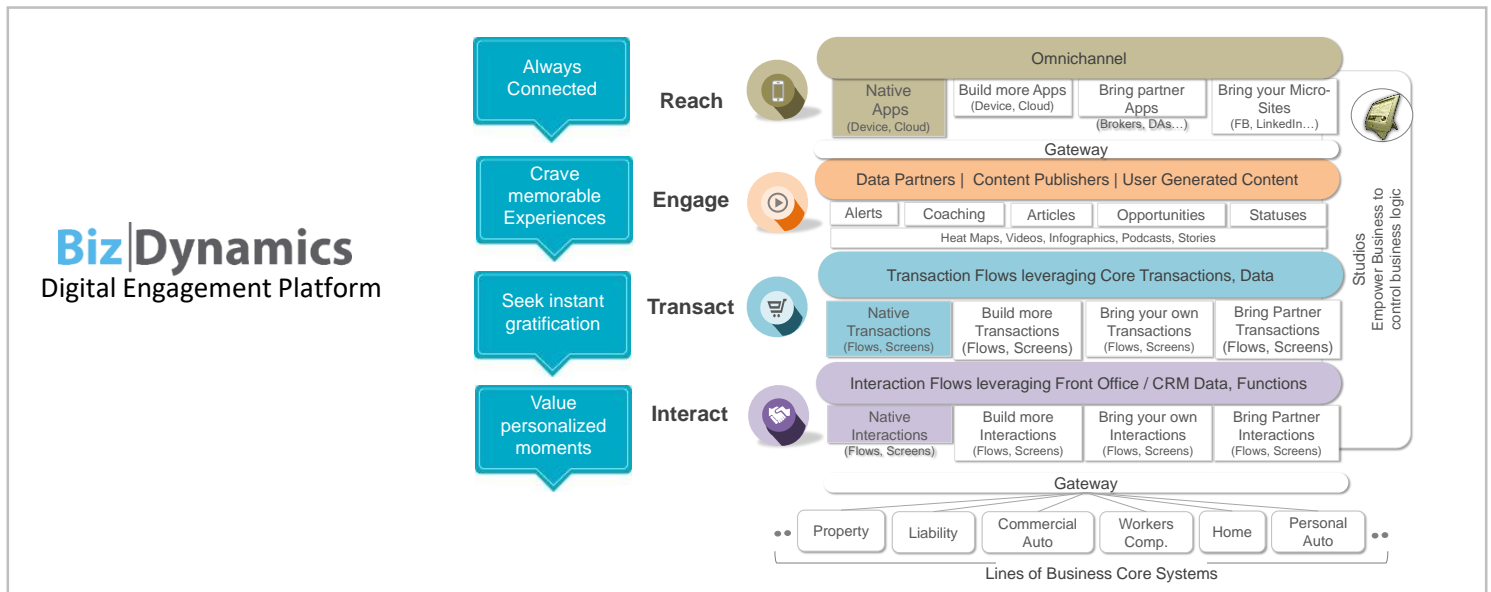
Biz|Dynamics
Digital Engagement Platform

Always Connected

Reach

Crave memorable Experiences

Engage

Seek instant gratification

Transact

Value personalized moments

Interact

Omnichannel

Native Apps (Device, Cloud)

Build more Apps (Device, Cloud)

Bring partner Apps (Brokers, DAs…)

Bring your Micro-Sites (FB, LinkedIn…)

Gateway

Data Partners | Content Publishers | User Generated Content

| Alerts | Coaching | Articles | Opportunities | Statuses |
|---|---|---|---|---|

Heat Maps, Videos, Infographics, Podcasts, Stories

Transaction Flows leveraging Core Transactions, Data

Native Transactions (Flows, Screens)

Build more Transactions (Flows, Screens)

Bring your own Transactions (Flows, Screens)

Bring Partner Transactions (Flows, Screens)

Interaction Flows leveraging Front Office / CRM Data, Functions

Native Interactions (Flows, Screens)

Build more Interactions (Flows, Screens)

Bring your own Interactions (Flows, Screens)

Bring Partner Interactions (Flows, Screens)

Studios
Empower Business to control business logic

Gateway

Property | Liability | Commercial Auto | Workers Comp. | Home | Personal Auto

Lines of Business Core Systems